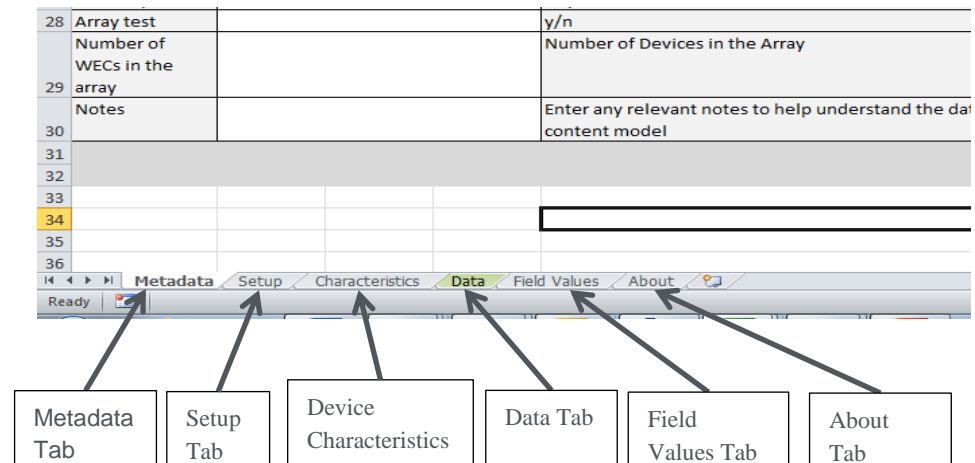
| | | | |
|---|---|---|---|
| 28 | Array test | | y/n |
| 29 | Number of WECs in the array | | Number of Devices in the Array |
| 30 | Notes | | Enter any relevant notes to help understand the dat content model |
| 31 | | | |
| 32 | | | |
| 33 | | | |
| 34 | | | |
| 35 | | | |
| 36 | | | |

Metadata Setup Characteristics Data Field Values About

Ready

Metadata Tab

Setup Tab

Device Characteristics

Data Tab

Field Values Tab

About Tab